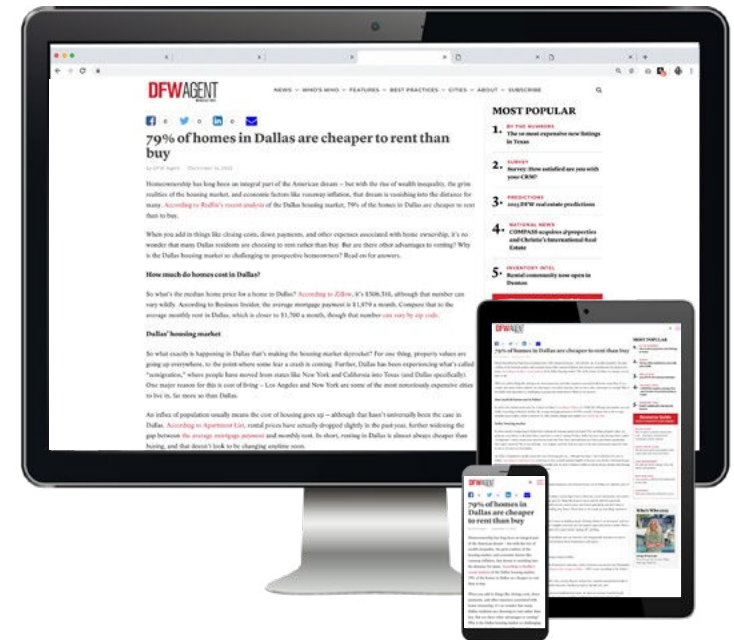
DFW AGENT

NEWS ∨ WHO'S WHO ∨ FEATURES ∨ BEST PRACTICES ∨ CITIES ∨ ABOUT ∨ SUBSCRIBE

0 0 0

79% of homes in Dallas are cheaper to rent than buy

by DFW Agent · December 14, 2022

Homeownership has long been an integral part of the American dream – but with the rise of wealth inequality, the grim realities of the housing market, and economic factors like runaway inflation, that dream is vanishing into the distance for many. According to Redfin's recent analysis of the Dallas housing market, 79% of the homes in Dallas are cheaper to rent than to buy.

When you add in things like closing costs, down payments, and other expenses associated with home ownership, it's no wonder that many Dallas residents are choosing to rent rather than buy. But are there other advantages to renting? Why is the Dallas housing market so challenging to prospective homeowners? Read on for answers.

How much do homes cost in Dallas?

So what's the median home price for a home in Dallas? According to Zillow, it's $506,310, although that number can vary wildly. According to Business Insider, the average mortgage payment is $1,879 a month. Compare that to the average monthly rent in Dallas, which is closer to $1,500 a month, though that number can vary by zip code.

Dallas' housing market

So what exactly is happening in Dallas that's making the housing market skyrocket? For one thing, property values are going up everywhere, to the point where some fear a crash is coming. Further, Dallas has been experiencing what's called "zoomigration," where people have moved from states like New York and California into Texas (and Dallas specifically). One major reason for this is cost of living – Los Angeles and New York are some of the most notoriously expensive cities to live in, far more so than Dallas.

An influx of population usually means the cost of housing goes up – although that hasn't universally been the case in Dallas. According to Apartment List, rental prices have actually dropped slightly in the past year, further widening the gap between the average mortgage payment and monthly rent. In short, renting in Dallas is almost always cheaper than buying, and that doesn't look to be changing anytime soon.

MOST POPULAR

1. BY THE NUMBERS
The 10 most expensive new listings in Texas

2. SURVEY
Survey: How satisfied are you with your CRM?

3. PREDICTIONS
2023 DFW real estate predictions

4. NATIONAL NEWS
COMPASS acquires @properties and Christie's International Real Estate

5. INVENTORY INTEL
Rental community now open in Denton

79% of homes in Dallas are cheaper to rent than buy

79% of homes in Dallas are cheaper to rent than buy